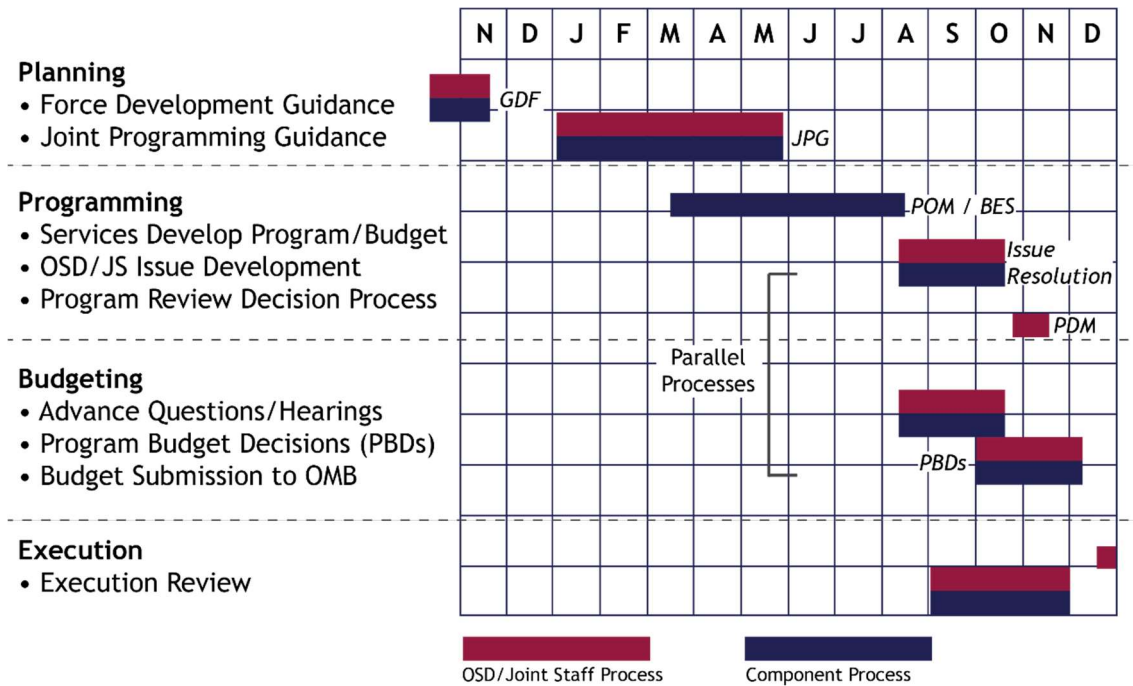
| N | D | J | F | M | A | M | J | J | A | S | O | N | D |
|---|---|---|---|---|---|---|---|---|---|---|---|---|---|

**Planning**
• Force Development Guidance
• Joint Programming Guidance

GDF
JPG

**Programming**
• Services Develop Program/Budget
• OSD/JS Issue Development
• Program Review Decision Process

POM / BES
Issue Resolution
PDM

Parallel Processes

**Budgeting**
• Advance Questions/Hearings
• Program Budget Decisions (PBDs)
• Budget Submission to OMB

PBDs

**Execution**
• Execution Review

OSD/Joint Staff Process
Component Process